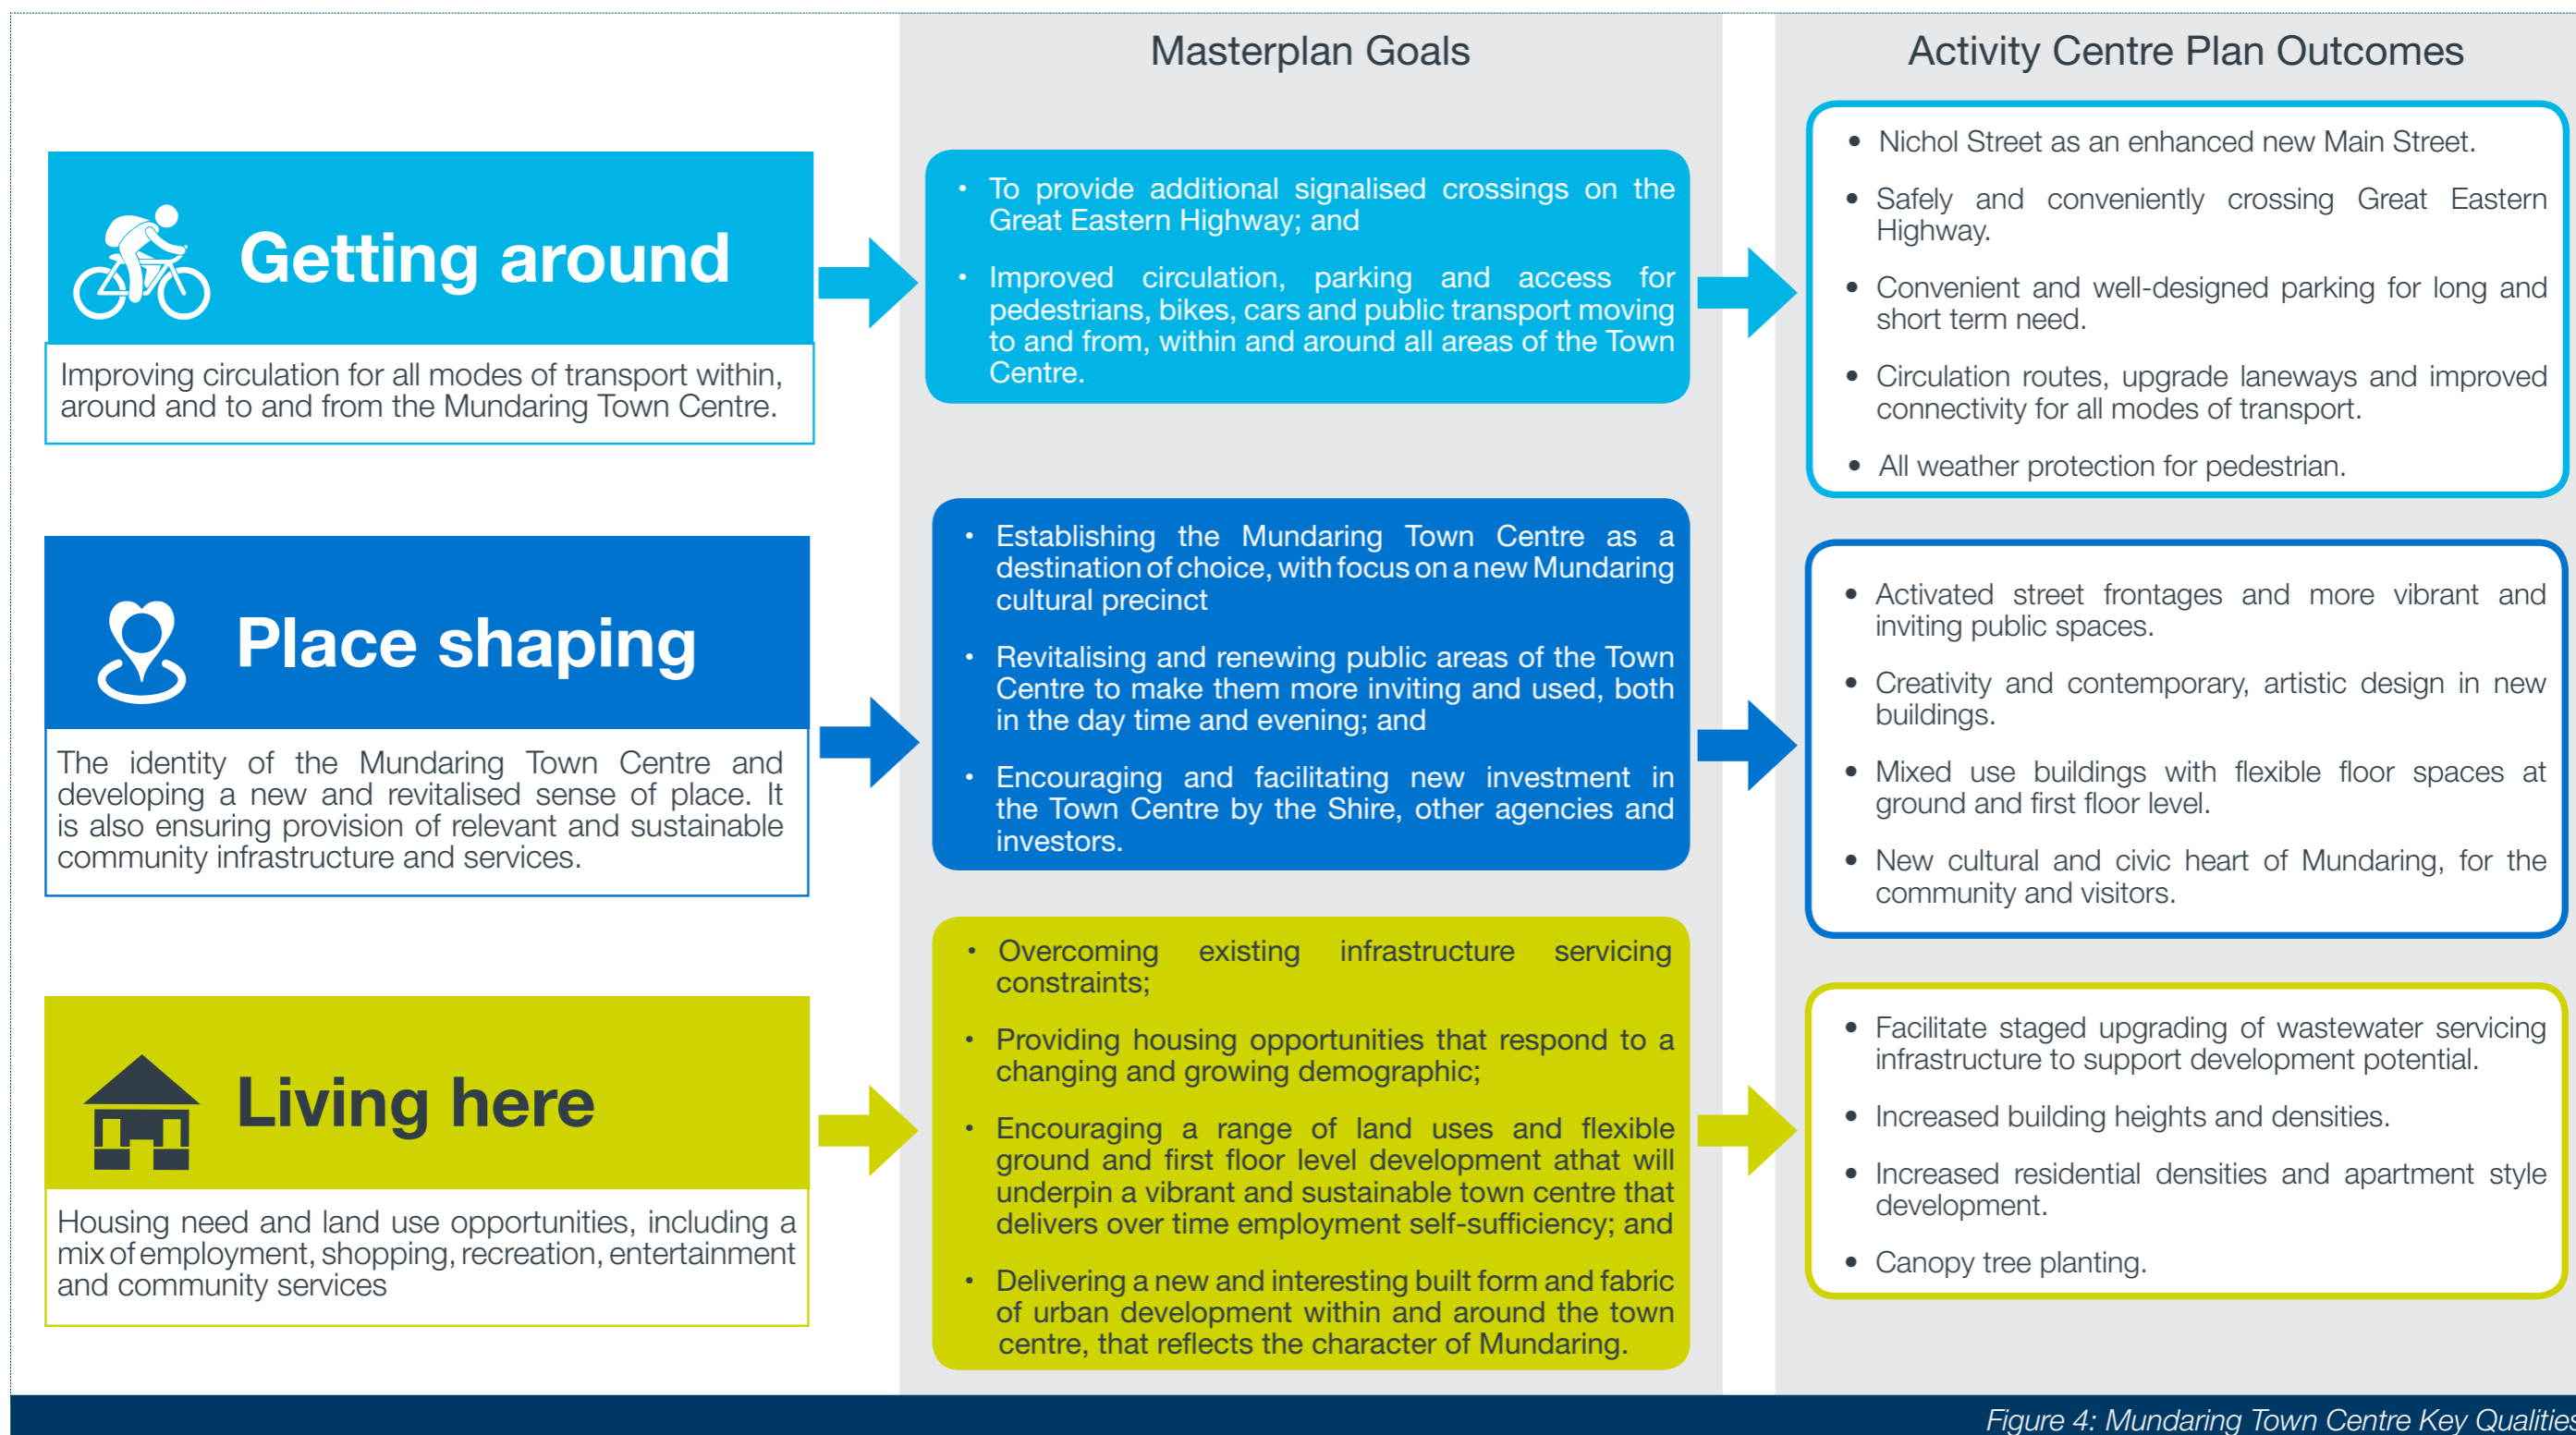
Masterplan Goals

Activity Centre Plan Outcomes

Getting around

Improving circulation for all modes of transport within, around and to and from the Mundaring Town Centre.

- To provide additional signalised crossings on the Great Eastern Highway; and
- Improved circulation, parking and access for pedestrians, bikes, cars and public transport moving to and from, within and around all areas of the Town Centre.

- Nichol Street as an enhanced new Main Street.
- Safely and conveniently crossing Great Eastern Highway.
- Convenient and well-designed parking for long and short term need.
- Circulation routes, upgrade laneways and improved connectivity for all modes of transport.
- All weather protection for pedestrian.

Place shaping

The identity of the Mundaring Town Centre and developing a new and revitalised sense of place. It is also ensuring provision of relevant and sustainable community infrastructure and services.

- Establishing the Mundaring Town Centre as a destination of choice, with focus on a new Mundaring cultural precinct
- Revitalising and renewing public areas of the Town Centre to make them more inviting and used, both in the day time and evening; and
- Encouraging and facilitating new investment in the Town Centre by the Shire, other agencies and investors.

- Activated street frontages and more vibrant and inviting public spaces.
- Creativity and contemporary, artistic design in new buildings.
- Mixed use buildings with flexible floor spaces at ground and first floor level.
- New cultural and civic heart of Mundaring, for the community and visitors.

Living here

Housing need and land use opportunities, including a mix of employment, shopping, recreation, entertainment and community services

- Overcoming existing infrastructure servicing constraints;
- Providing housing opportunities that respond to a changing and growing demographic;
- Encouraging a range of land uses and flexible ground and first floor level development athat will underpin a vibrant and sustainable town centre that delivers over time employment self-sufficiency; and
- Delivering a new and interesting built form and fabric of urban development within and around the town centre, that reflects the character of Mundaring.

- Facilitate staged upgrading of wastewater servicing infrastructure to support development potential.
- Increased building heights and densities.
- Increased residential densities and apartment style development.
- Canopy tree planting.

Figure 4: Mundaring Town Centre Key Qualities